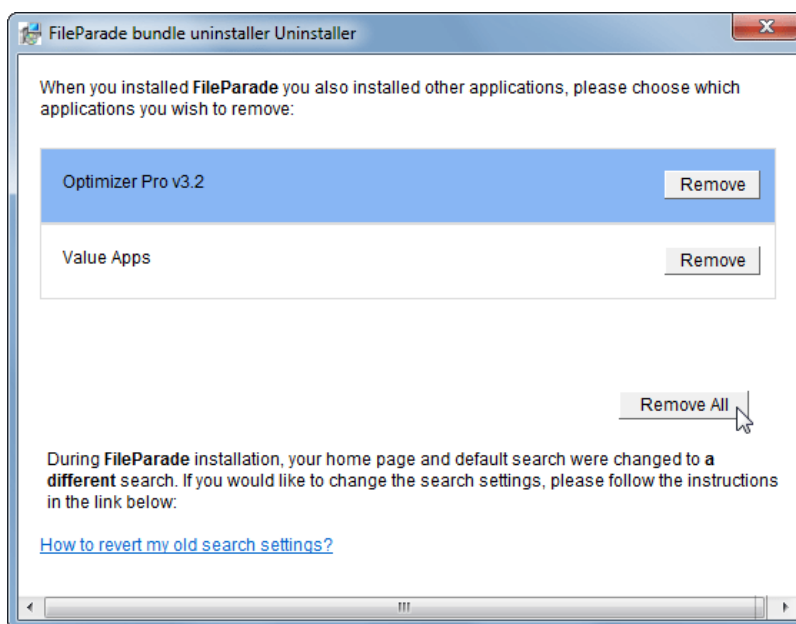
FileParade bundle uninstaller Uninstaller

When you installed FileParade you also installed other applications, please choose which applications you wish to remove:

Optimizer Pro v3.2

Remove

Value Apps

Remove

Remove All

During FileParade installation, your home page and default search were changed to a different search. If you would like to change the search settings, please follow the instructions in the link below:

How to revert my old search settings?